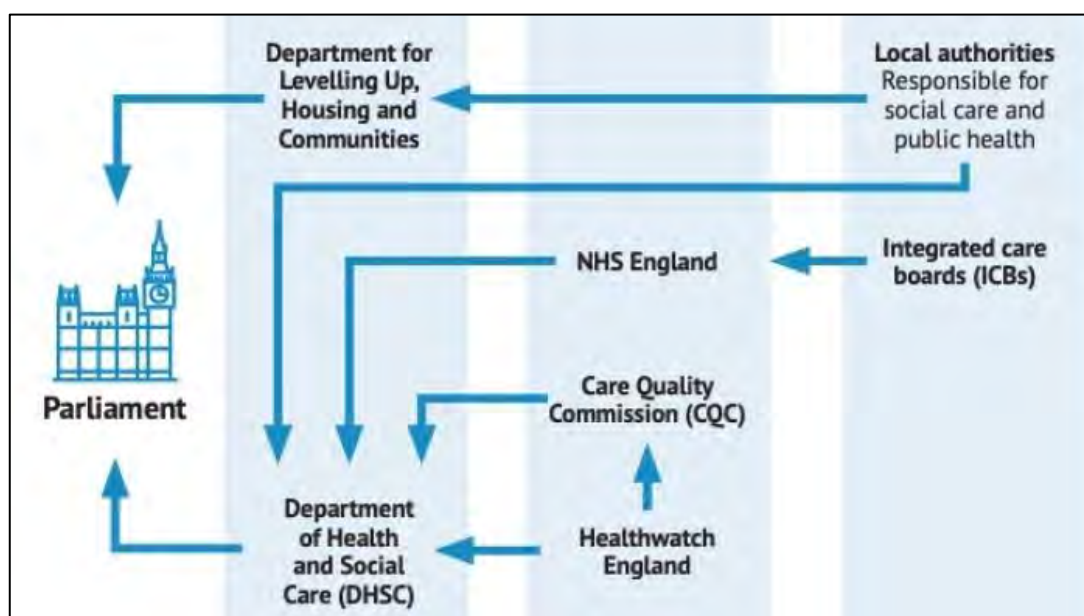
Department for Levelling Up, Housing and Communities

Local authorities
Responsible for social care and public health

NHS England

Integrated care boards (ICBs)

Parliament

Care Quality Commission (CQC)

Department of Health and Social Care (DHSC)

Healthwatch England